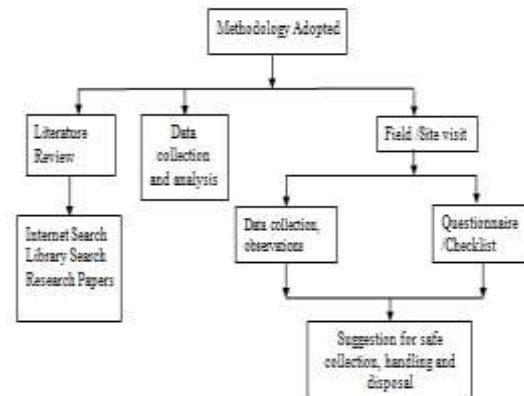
Methodology Adopted

Literature Review

Data collection and analysis

Field /Site visit

Internet Search Library Search Research Papers

Data collection, observations

Questionnaire /Checklist

Suggestion for safe collection, handling and disposal